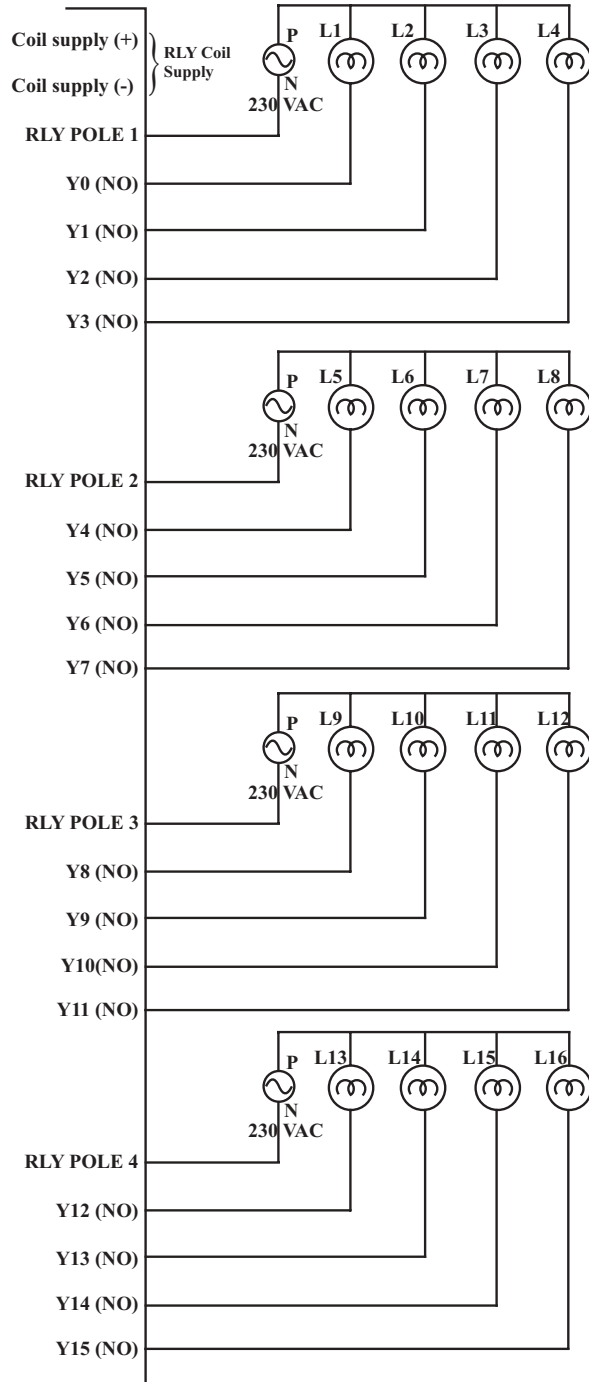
Coil supply (+)
Coil supply (-)
RLY Coil Supply
P
N
230 VAC
L1
L2
L3
L4
RLY POLE 1
Y0 (NO)
Y1 (NO)
Y2 (NO)
Y3 (NO)
P
N
230 VAC
L5
L6
L7
L8
RLY POLE 2
Y4 (NO)
Y5 (NO)
Y6 (NO)
Y7 (NO)
P
N
230 VAC
L9
L10
L11
L12
RLY POLE 3
Y8 (NO)
Y9 (NO)
Y10(NO)
Y11 (NO)
P
N
230 VAC
L13
L14
L15
L16
RLY POLE 4
Y12 (NO)
Y13 (NO)
Y14 (NO)
Y15 (NO)